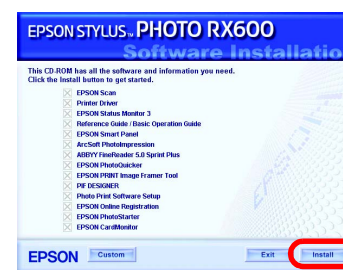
EPSON STYLUS™ PHOTO RX600

Software Installatio

This CD-ROM has all the software and information you need. Click the Install button to get started.

EPSON Scan
Printer Driver
EPSON Status Monitor 3
Reference Guide / Basic Operation Guide
EPSON Smart Panel
ArcSoft PhotoImpression
ABBYY FineReader 5.0 Sprint Plus
EPSON PhotoQuicker
EPSON PRINT Image Framer Tool
PIF DESIGNER
Photo Print Software Setup
EPSON Online Registration
EPSON PhotoStarter
EPSON CardMonitor

EPSON

Custom

Exit

Install